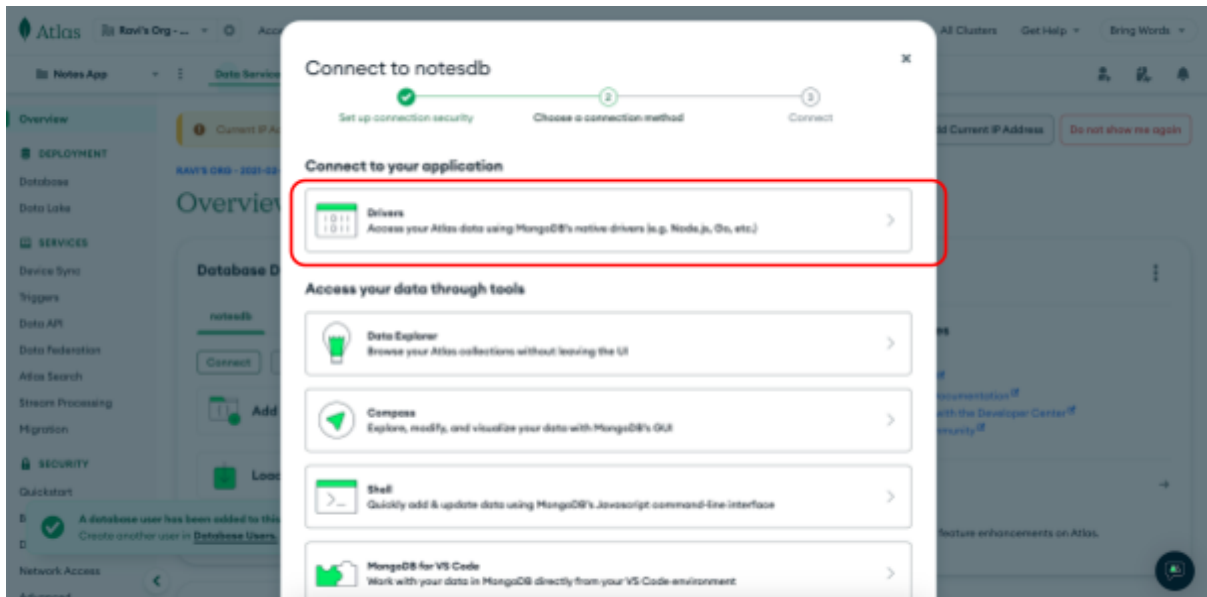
Atlas Ravi's Org - ... Acc All Clusters Get Help Bring Words

Notes App Data Services

Overview

DEPLOYMENT

Database

Data Lake

SERVICES

Device Sync

Triggers

Data API

Data Federation

Atlas Search

Stream Processing

Migration

SECURITY

Quickstart

Network Access

Advanced

Current IP A

RAVI'S ORG - 2021-02

Overview

Database D

notesdb

Connect

Add

Load

A database user has been added to this

Create another user in Database Users.

dd Current IP Address

Do not show me again

es

ocumentation

with the Developer Center

munity

feature enhancements on Atlas.

Connect to notesdb

×

Set up connection security

2

Choose a connection method

3

Connect

Connect to your application

Drivers

Access your Atlas data using MongoDB's native drivers (e.g. Node.js, Go, etc.)

Access your data through tools

Data Explorer

Browse your Atlas collections without leaving the UI

Compass

Explore, modify, and visualize your data with MongoDB's GUI

Shell

Quickly add & update data using MongoDB's Javascript command-line interface

MongoDB for VS Code

Work with your data in MongoDB directly from your VS Code environment